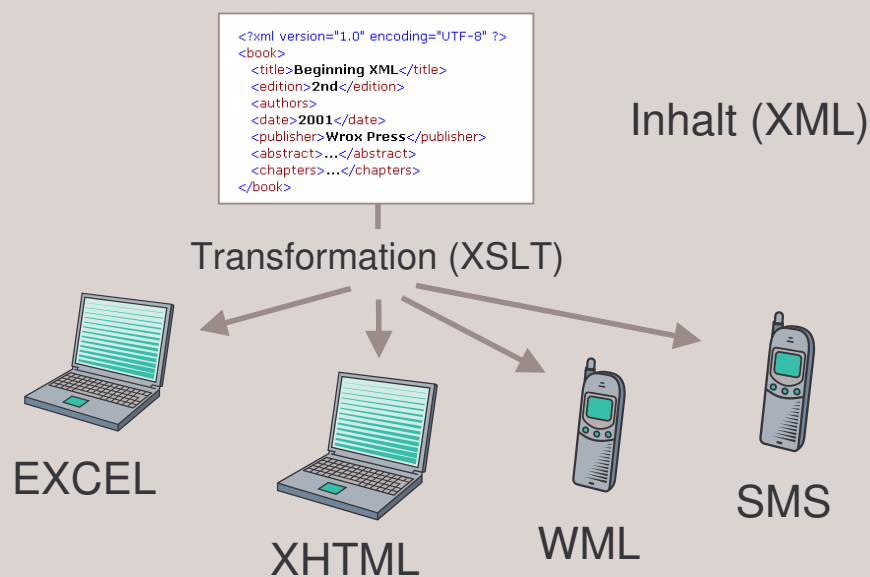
<?xml version="1.0" encoding="UTF-8" ?>
<book>
<title>Beginning XML</title>
<edition>2nd</edition>
<authors>
<date>2001</date>
<publisher>Wrox Press</publisher>
<abstract>...</abstract>
<chapters>...</chapters>
</book>

Inhalt (XML)

Transformation (XSLT)

EXCEL

XHTML

WML

SMS